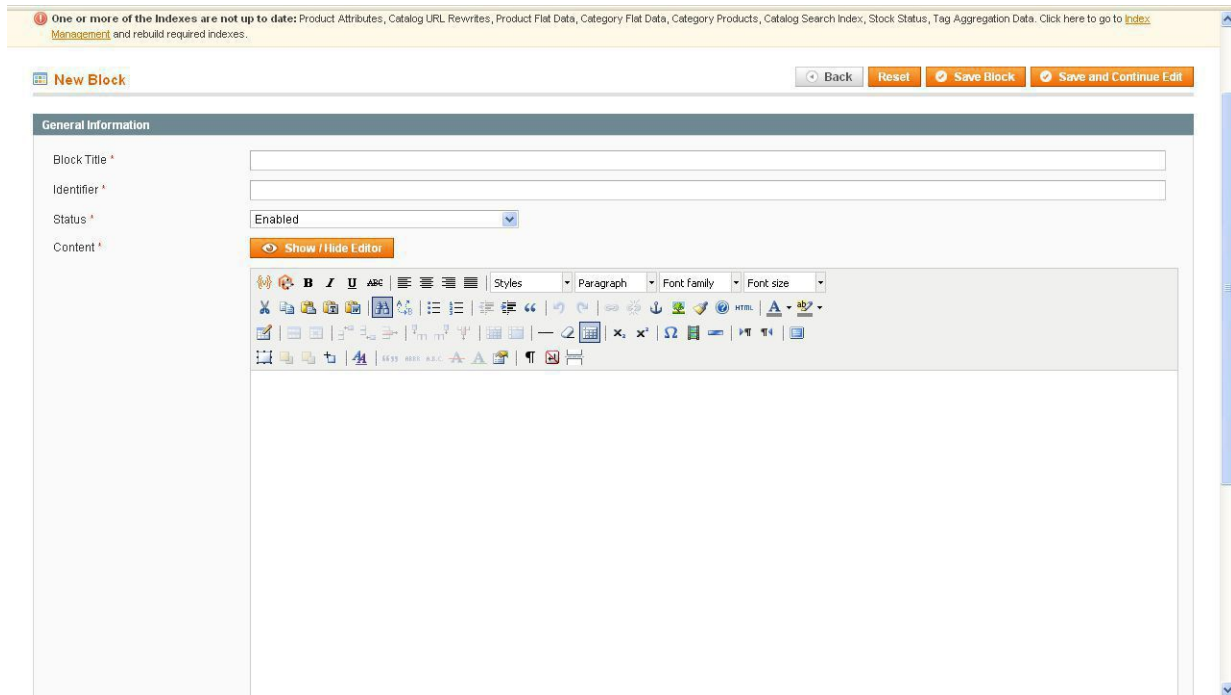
One or more of the Indexes are not up to date: Product Attributes, Catalog URL Rewrites, Product Flat Data, Category Flat Data, Category Products, Catalog Search Index, Stock Status, Tag Aggregation Data. Click here to go to Index Management and rebuild required indexes.

New Block

Back Reset Save Block Save and Continue Edit

General Information

Block Title *

Identifier *

Status * Enabled

Content *

Show / Hide Editor

B I U ABC Styles Paragraph Font family Font size

HTML A

$x_2$ $x^2$ Ω